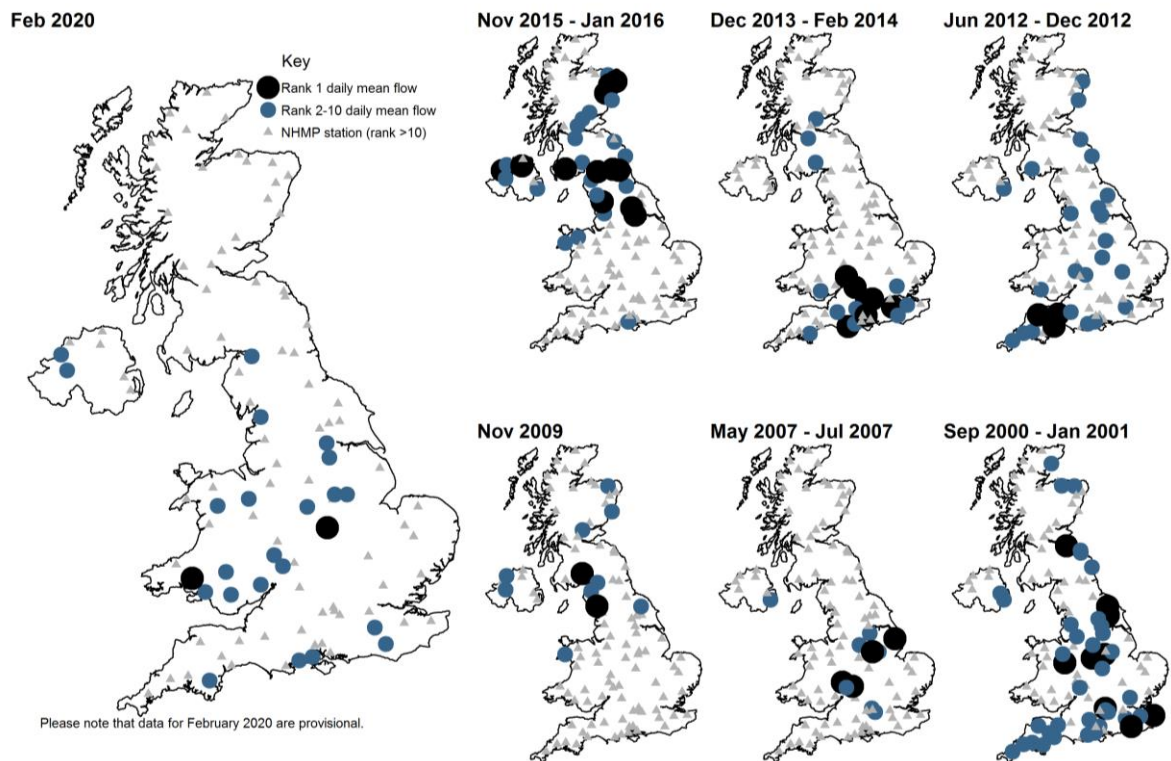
Feb 2020

Key
Rank 1 daily mean flow
Rank 2-10 daily mean flow
NHMP station (rank >10)

Please note that data for February 2020 are provisional.

Nov 2015 - Jan 2016

Dec 2013 - Feb 2014

Jun 2012 - Dec 2012

Nov 2009

May 2007 - Jul 2007

Sep 2000 - Jan 2001